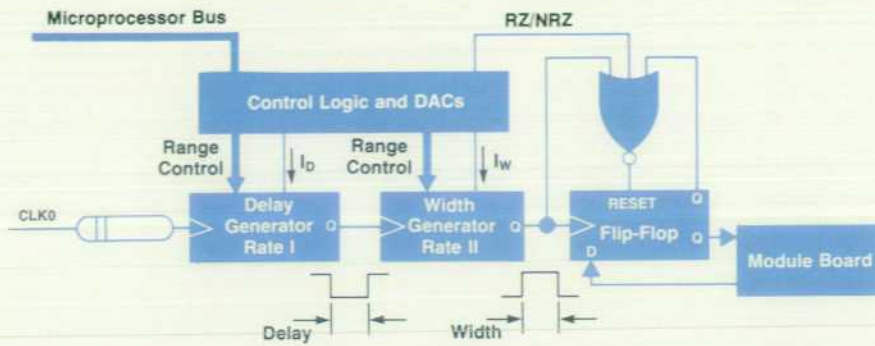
Microprocessor Bus

RZ/NRZ

Control Logic and DACs

Range Control

$I_D$

Range Control

$I_W$

CLK0

Delay Generator Rate I

Q

Width Generator Rate II

Q

RESET

Q

Flip-Flop

Q

D

Module Board

Delay

Width